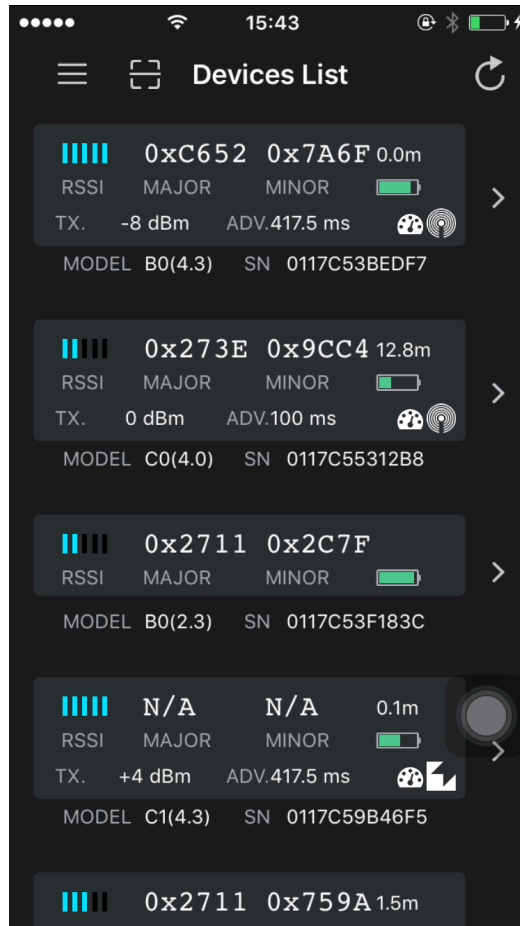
●●●●● 15:43

Devices List

0xC652 0x7A6F 0.0m
RSSI MAJOR MINOR
TX. -8 dBm ADV.417.5 ms
MODEL B0(4.3) SN 0117C53BEDF7

0x273E 0x9CC4 12.8m
RSSI MAJOR MINOR
TX. 0 dBm ADV.100 ms
MODEL C0(4.0) SN 0117C55312B8

0x2711 0x2C7F
RSSI MAJOR MINOR
MODEL B0(2.3) SN 0117C53F183C

N/A N/A 0.1m
RSSI MAJOR MINOR
TX. +4 dBm ADV.417.5 ms
MODEL C1(4.3) SN 0117C59B46F5

0x2711 0x759A 1.5m